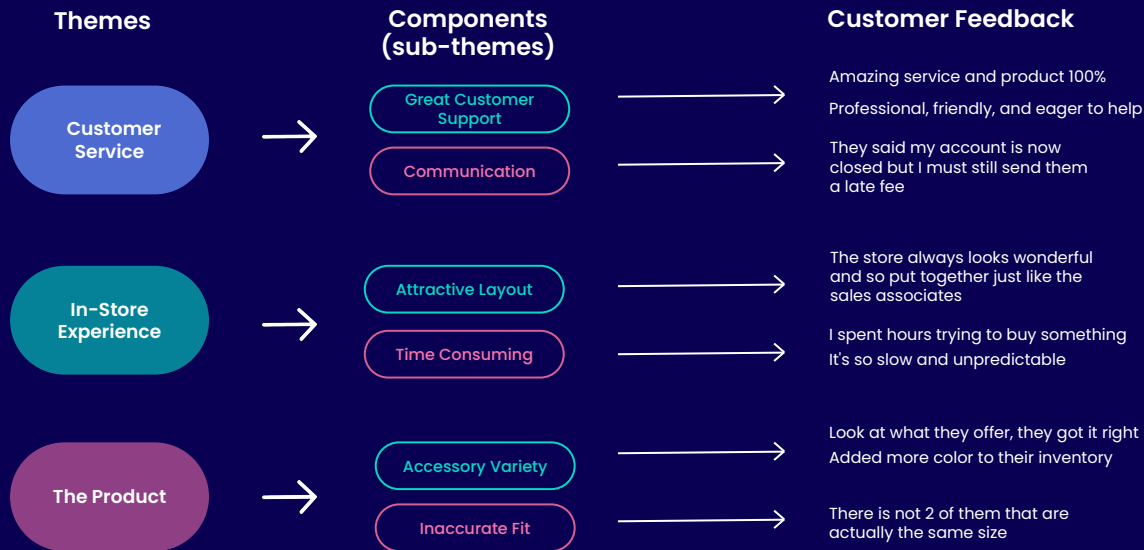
Themes

Components (sub-themes)

Customer Feedback

Customer Service

Great Customer Support

Amazing service and product 100%

Professional, friendly, and eager to help

Communication

They said my account is now closed but I must still send them a late fee

In-Store Experience

Attractive Layout

The store always looks wonderful and so put together just like the sales associates

Time Consuming

I spent hours trying to buy something

It's so slow and unpredictable

The Product

Accessory Variety

Look at what they offer, they got it right

Added more color to their inventory

Inaccurate Fit

There is not 2 of them that are actually the same size